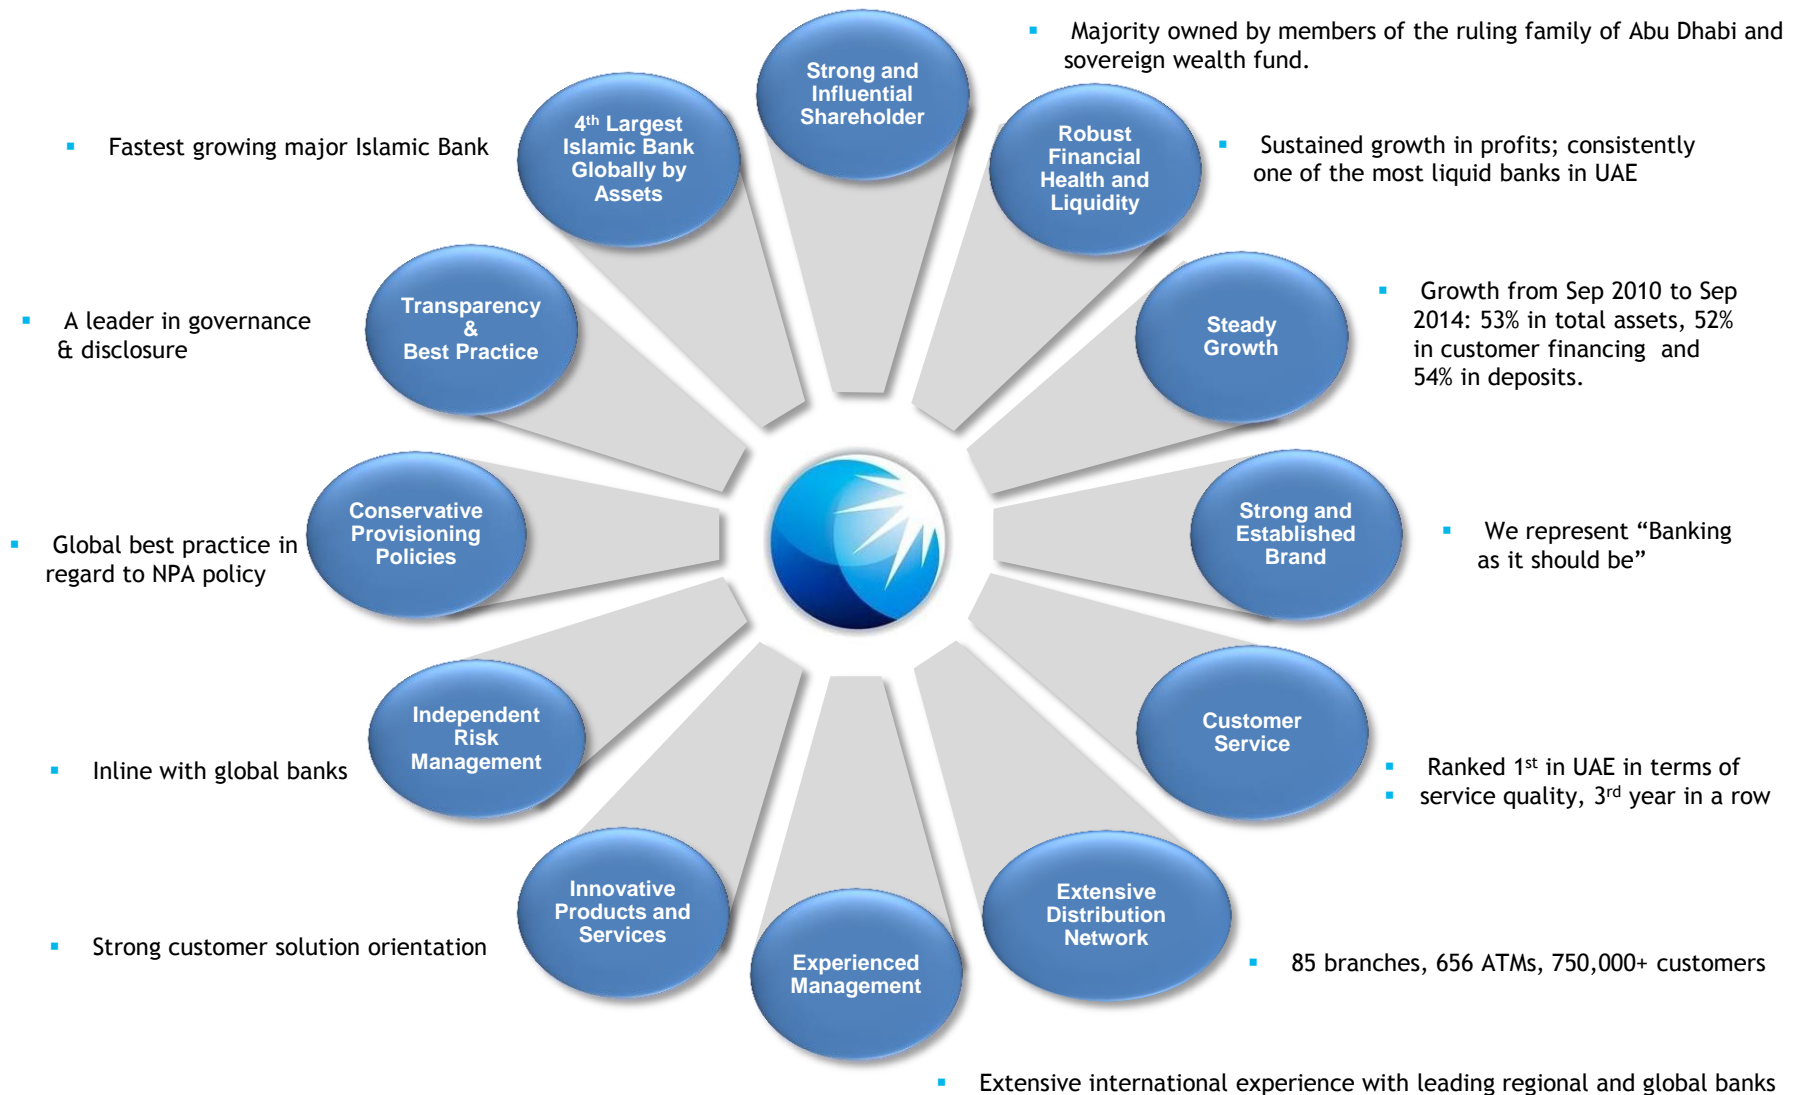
Strong and Influential Shareholder

Majority owned by members of the ruling family of Abu Dhabi and sovereign wealth fund.

$4^{th}$ Largest Islamic Bank Globally by Assets

Fastest growing major Islamic Bank

Robust Financial Health and Liquidity

Sustained growth in profits; consistently one of the most liquid banks in UAE

Transparency & Best Practice

A leader in governance & disclosure

Steady Growth

Growth from Sep 2010 to Sep 2014: 53% in total assets, 52% in customer financing and 54% in deposits.

Conservative Provisioning Policies

Global best practice in regard to NPA policy

Strong and Established Brand

We represent “Banking as it should be”

Independent Risk Management

Inline with global banks

Customer Service

Ranked $1^{st}$ in UAE in terms of service quality, $3^{rd}$ year in a row

Innovative Products and Services

Strong customer solution orientation

Extensive Distribution Network

85 branches, 656 ATMs, 750,000+ customers

Experienced Management

Extensive international experience with leading regional and global banks